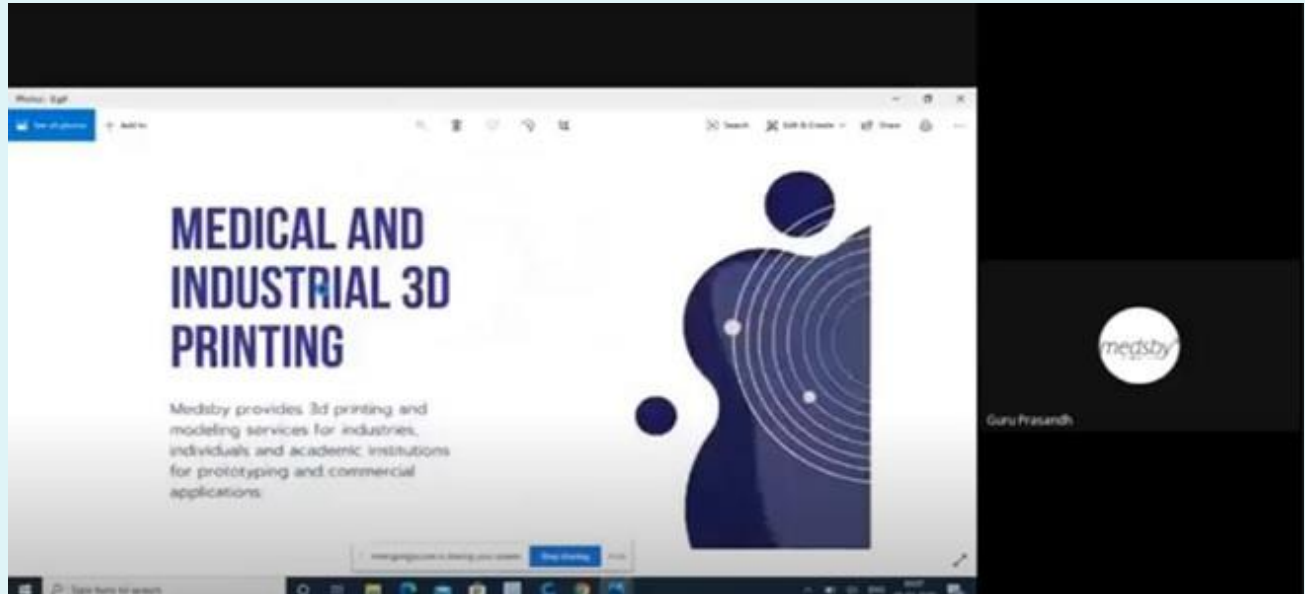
Photos - 3.gif

See all photos

+ Add to

Search

Edit & Create

Share

MEDICAL AND INDUSTRIAL 3D PRINTING

Medsby provides 3d printing and modeling services for industries, individuals and academic institutions for prototyping and commercial applications.

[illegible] is sharing your screen.

Stop sharing

Hide

Type here to search

medsby

Guru Prasandh